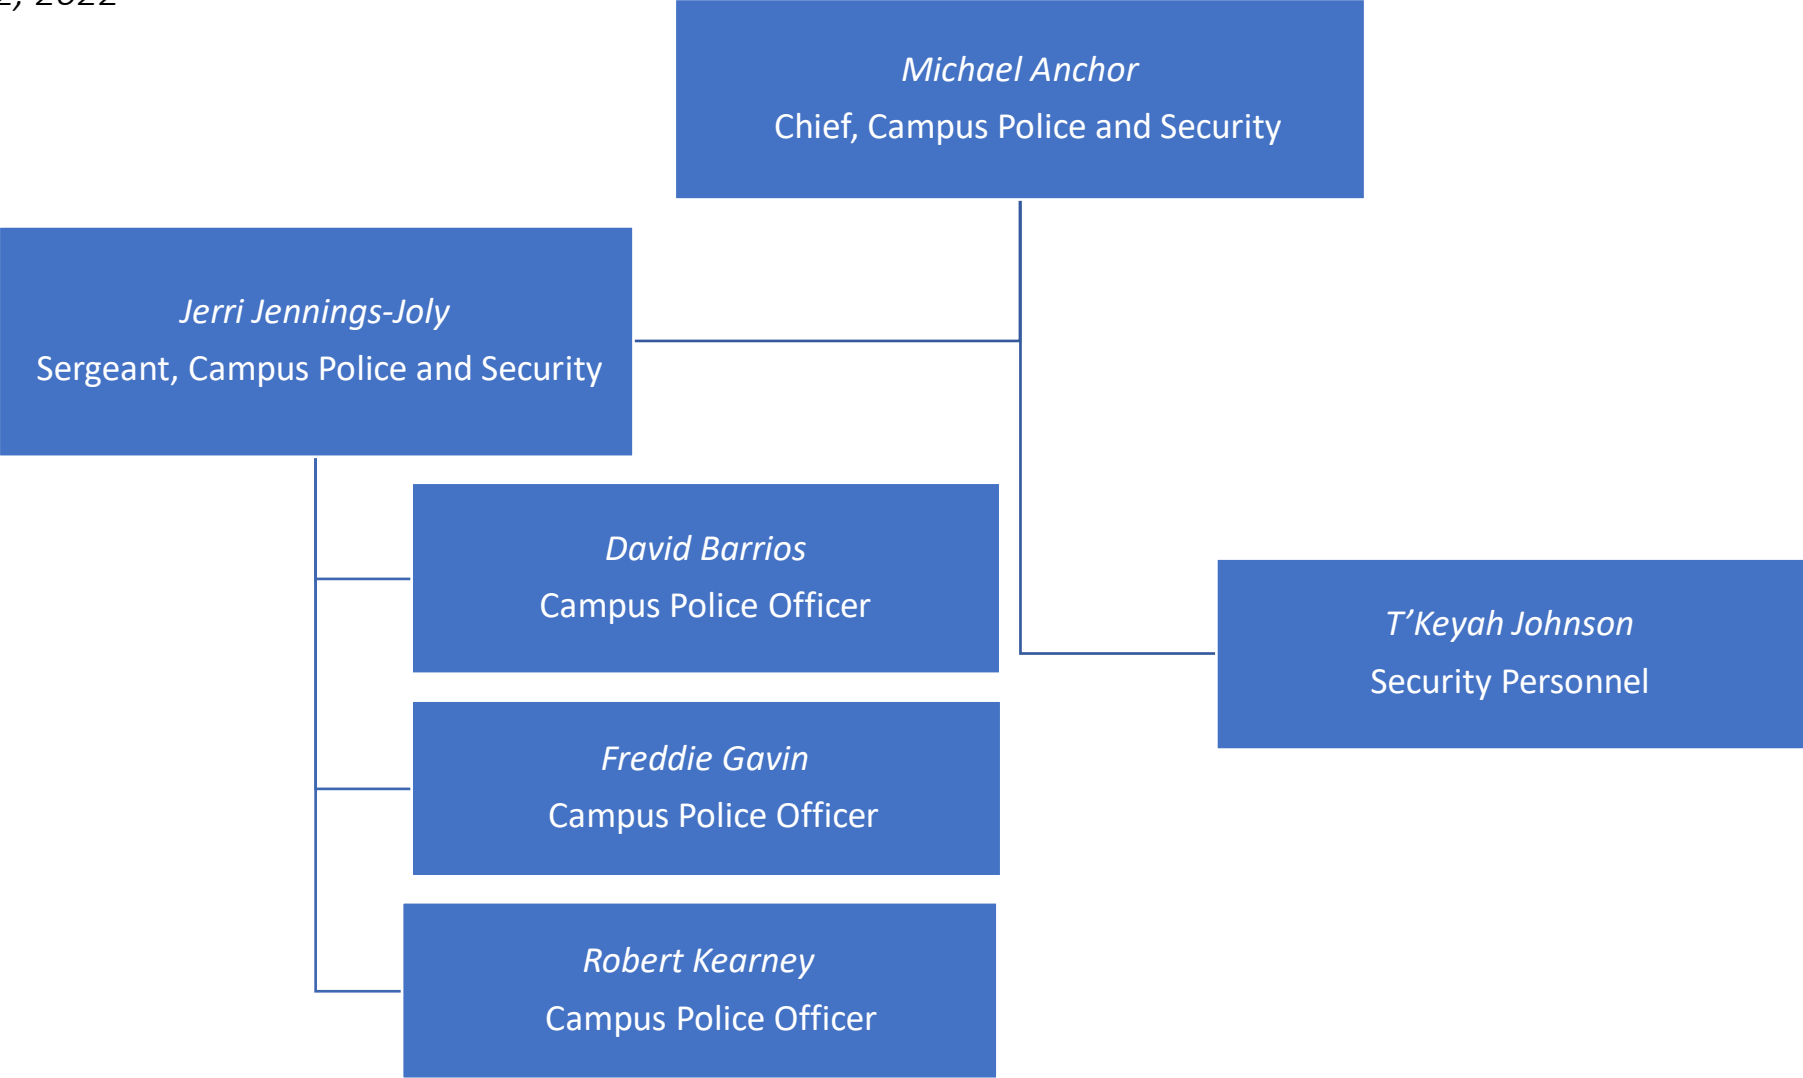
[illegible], 2022

Michael Anchor
Chief, Campus Police and Security

Jerri Jennings-Joly
Sergeant, Campus Police and Security

David Barrios
Campus Police Officer

Freddie Gavin
Campus Police Officer

Robert Kearney
Campus Police Officer

T'Keyah Johnson
Security Personnel